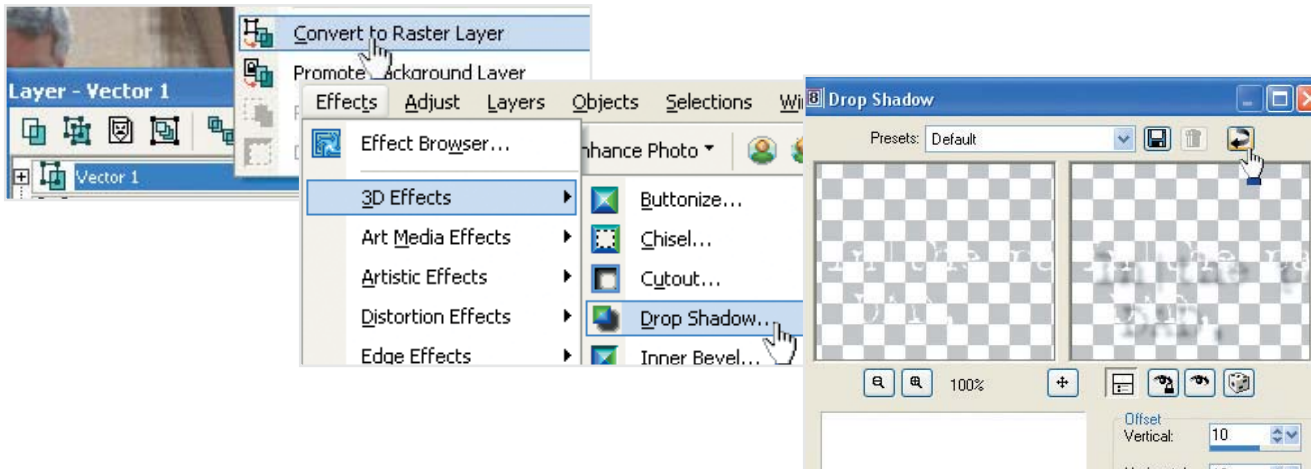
Layer - Vector 1

Vector 1

Convert to Raster Layer

Promote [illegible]ckground Layer

Effects Adjust Layers Objects Selections Wi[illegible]

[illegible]nhance Photo

Effect Browser...

3D Effects

Art Media Effects

Artistic Effects

Distortion Effects

Edge Effects

Buttonize...

Chisel...

Cutout...

Drop Shadow...

Inner Bevel...

Drop Shadow

Presets: Default

100%

Offset

Vertical: 10